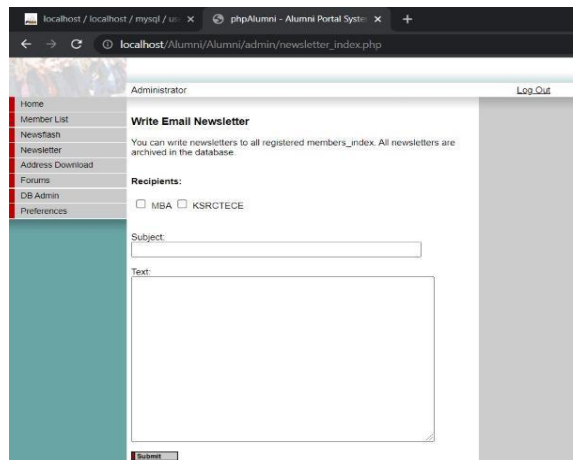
localhost / localhost / mysql / us ×
phpAlumni - Alumni Portal Syste ×
+
localhost/Alumni/Alumni/admin/newsletter_index.php

Administrator
Log Out

Home
Member List
Newsflash
Newsletter
Address Download
Forums
DB Admin
Preferences

Write Email Newsletter

You can write newsletters to all registered members_index. All newsletters are archived in the database.

Recipients:

MBA
KSRCTECE

Subject:

Text:

Submit